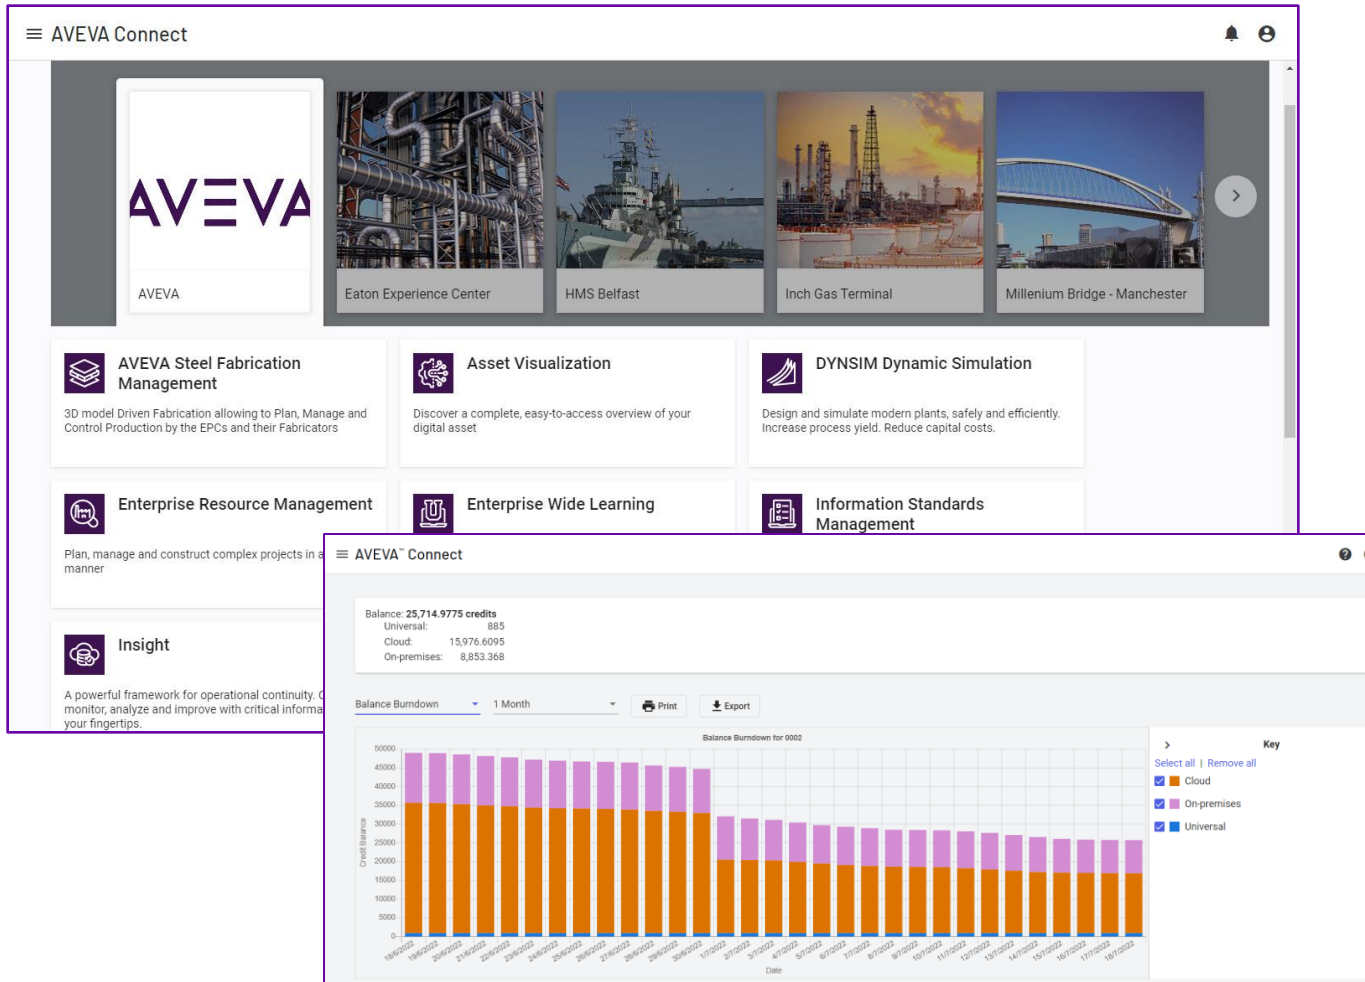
AVEVA Connect

AVEVA

AVEVA

Eaton Experience Center

HMS Belfast

Inch Gas Terminal

Millenium Bridge - Manchester

AVEVA Steel Fabrication Management

3D model Driven Fabrication allowing to Plan, Manage and Control Production by the EPCs and their Fabricators

Asset Visualization

Discover a complete, easy-to-access overview of your digital asset

DYNSIM Dynamic Simulation

Design and simulate modern plants, safely and efficiently. Increase process yield. Reduce capital costs.

Enterprise Resource Management

Plan, manage and construct complex projects in a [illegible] manner

Enterprise Wide Learning

Information Standards Management

Insight

A powerful framework for operational continuity. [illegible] monitor, analyze and improve with critical informa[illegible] your fingertips.

AVEVA™ Connect

Balance: 25,714.9775 credits
Universal: 885
Cloud: 15,976.6095
On-premises: 8,853.368

Balance Burndown
1 Month
Print
Export

Balance Burndown for 0002

50000
45000
40000
35000
30000
25000
20000
15000
10000
5000
0

Credit Balance

18/6/2022 19/6/2022 20/6/2022 21/6/2022 22/6/2022 23/6/2022 24/6/2022 25/6/2022 26/6/2022 27/6/2022 28/6/2022 29/6/2022 30/6/2022 1/7/2022 2/7/2022 3/7/2022 4/7/2022 5/7/2022 6/7/2022 7/7/2022 8/7/2022 9/7/2022 10/7/2022 11/7/2022 12/7/2022 13/7/2022 14/7/2022 15/7/2022 16/7/2022 17/7/2022 18/7/2022

Date

Key
Select all | Remove all
Cloud
On-premises
Universal